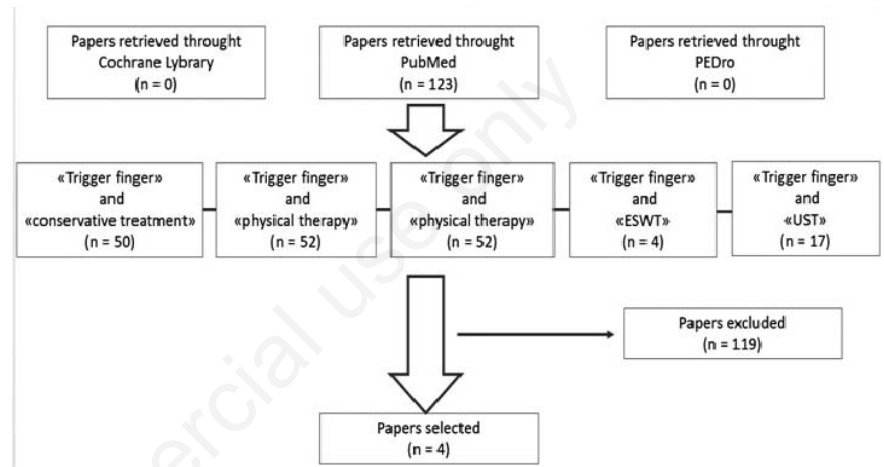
Papers retrieved throught Cochrane Lybrary (n = 0)

Papers retrieved throught PubMed (n = 123)

Papers retrieved throught PEDro (n = 0)

«Trigger finger» and «conservative treatment» (n = 50)

«Trigger finger» and «physical therapy» (n = 52)

«Trigger finger» and «physical therapy» (n = 52)

«Trigger finger» and «ESWT» (n = 4)

«Trigger finger» and «UST» (n = 17)

Papers excluded (n = 119)

Papers selected (n = 4)

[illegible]ercial use only